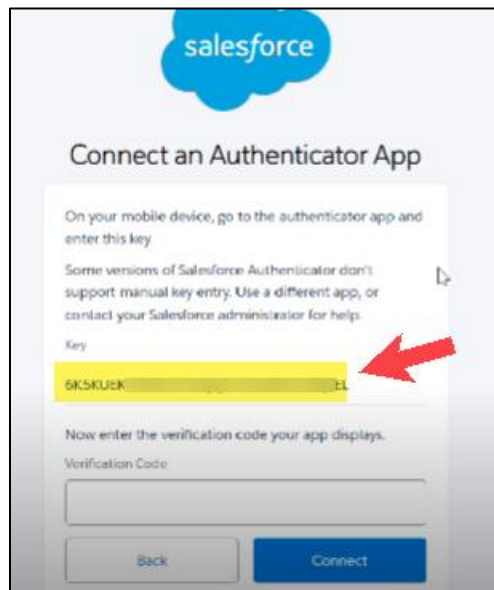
salesforce

Connect an Authenticator App

On your mobile device, go to the authenticator app and enter this key.

Some versions of Salesforce Authenticator don't support manual key entry. Use a different app, or contact your Salesforce administrator for help.

Key

6K5KUEK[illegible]EL

Now enter the verification code your app displays.

Verification Code

Back

Connect